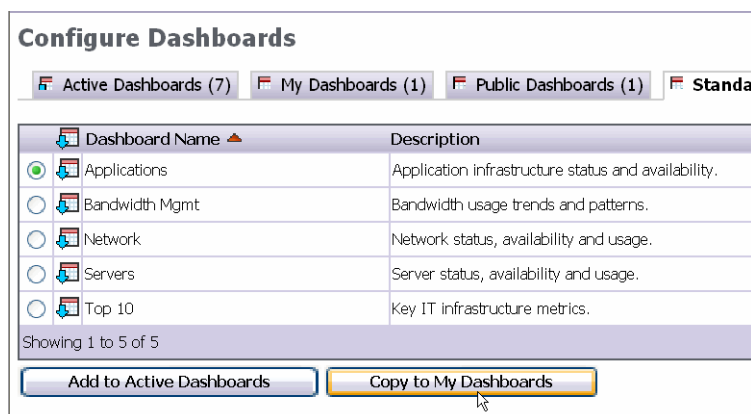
Configure Dashboards

Active Dashboards (7) | My Dashboards (1) | Public Dashboards (1) | Standa

| | Dashboard Name | Description |
|---|---|---|
| | Applications | Application infrastructure status and availability. |
| | Bandwidth Mgmt | Bandwidth usage trends and patterns. |
| | Network | Network status, availability and usage. |
| | Servers | Server status, availability and usage. |
| | Top 10 | Key IT infrastructure metrics. |

Showing 1 to 5 of 5

Add to Active Dashboards | Copy to My Dashboards